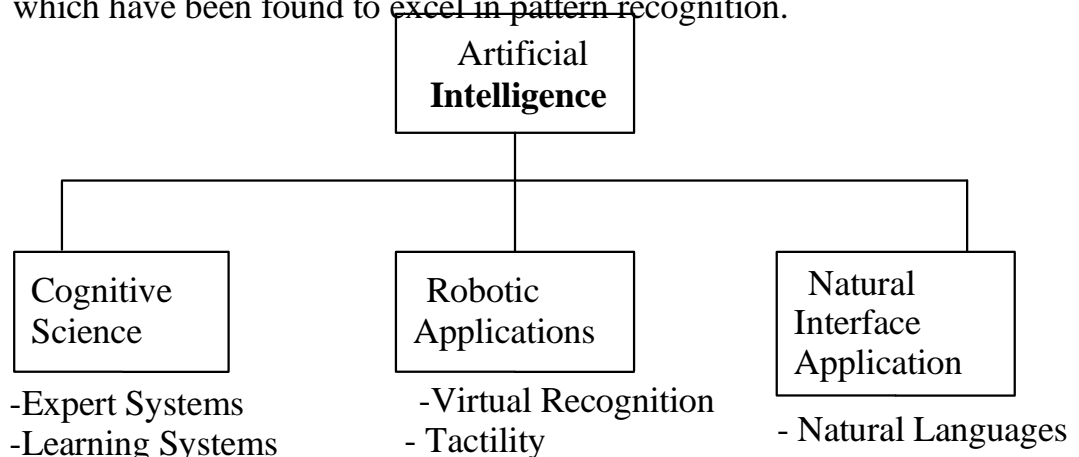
which have been found to excel in pattern recognition.

Artificial **Intelligence**

Cognitive Science

-Expert Systems
-Learning Systems

Robotic Applications

-Virtual Recognition
- Tactility

Natural Interface Application

- Natural Languages